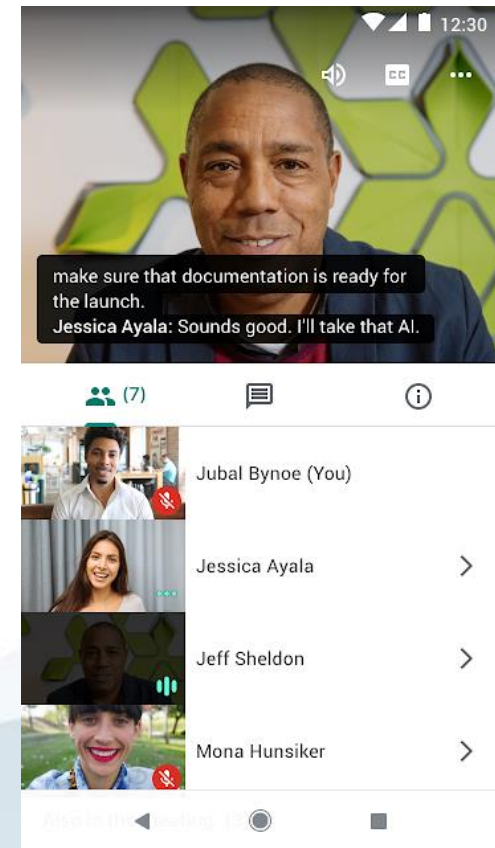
12:30

CC

make sure that documentation is ready for the launch.
Jessica Ayala: Sounds good. I'll take that AI.

(7)

Jubal Bynoe (You)

Jessica Ayala

Jeff Sheldon

Mona Hunsiker

Also in the meeting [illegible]